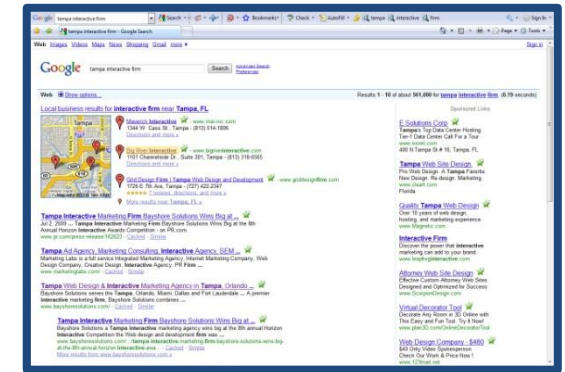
Google tampa interactive firm Search Bookmarks Check AutoFill tampa interactive firm Sign In

tampa interactive firm - Google Search

Web Images Videos Maps News Shopping Gmail more

Sign in

Google tampa interactive firm Search Advanced Search Preferences

Web Show options...

Results 1 - 10 of about 561,000 for tampa interactive firm. (0.19 seconds)

Local business results for interactive firm near Tampa, FL

Maverick Interactive - www.mavric.com
1344 W. Cass St., Tampa - (813) 514-1806
Directions and more »

Big River Interactive - www.bigriverinteractive.com
1501 Channelside Dr., Suite 301, Tampa - (813) 318-0565
Directions and more »

Grid Design Firm | Tampa Web Design and Development - www.griddesignfirm.com
1726 E 7th Ave, Tampa - (727) 422-2347
7 reviews, directions, and more »

More results near Tampa, FL »

Tampa Interactive Marketing Firm Bayshore Solutions Wins Big at ...
Jul 2, 2009 ... Tampa Interactive Marketing Firm Bayshore Solutions Wins Big at the 8th Annual Horizon Interactive Awards Competition -- on PR.com.
www.pr.com/press-release/162623 - Cached - Similar

Tampa Ad Agency Marketing Consulting, Interactive Agency, SEM ...
Marketing Labs is a full service Integrated Marketing Agency, Internet Marketing Company, Web Design Company, Creative Design, Interactive Agency, PR Firm ...
www.marketinglabs.com/ - Cached - Similar

Tampa Web Design & Interactive Marketing Agency in Tampa, Orlando ...
Bayshore Solutions serves the Tampa, Orlando, Miami, Dallas and Fort Lauderdale ... A premier interactive marketing firm, Bayshore Solutions combines ...
www.bayshoresolutions.com/ - Cached - Similar

Tampa Interactive Marketing Firm Bayshore Solutions Wins Big at ...
Bayshore Solutions a Tampa Interactive marketing agency wins big at the 8th annual Horizon Interactive Competition the Web design and development firm was ...
www.bayshoresolutions.com/.../tampa-interactive-marketing-firm-bayshore-solutions-wins-big-at-the-8th-annual-horizon-interactive-awa... - Cached - Similar
More results from www.bayshoresolutions.com »

Sponsored Links

E Solutions Corp
Tampa's Top Data Center Hosting Tier-1 Data Center Call For a Tour
www.esnet.com
400 N Tampa St # 16, Tampa, FL

Tampa Web Site Design
Pro Web Design. A Tampa Favorite. New Design. Re-design. Marketing.
www.clearit.com
Florida

Quality Tampa Web Design
Over 10 years of web design, hosting, and marketing experience.
www.Magnetic.com

Interactive Firm
Discover the power that interactive marketing can add to your brand.
www.forgedigitalinteractive.com

Attorney Web Site Design
Effective Custom Attorney Web Sites Designed and Optimized for Success
www.ScorpionDesign.com

Virtual Decorator Tool
Decorate Any Room in 3D Online with This Easy and Fun Tool. Try it Now!
www.plan3D.com/OnlineDecoratorTool

Web Design Company - $480
$49 Only Video Spokesperson Check Our Work & Price Now !
www.123host.net